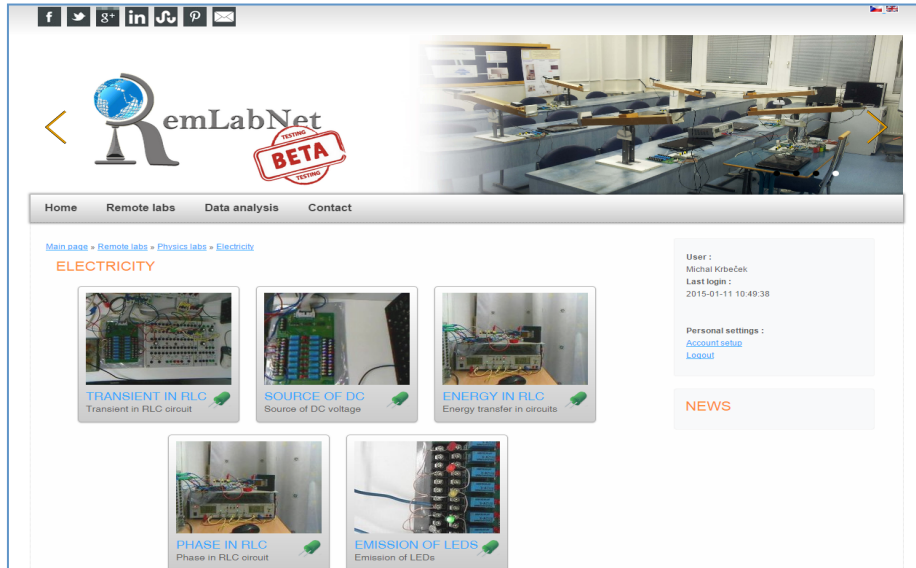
RemLabNet

TESTING BETA TESTING

Home Remote labs Data analysis Contact

Main page » Remote labs » Physics labs » Electricity

ELECTRICITY

TRANSIENT IN RLC
Transient in RLC circuit

SOURCE OF DC
Source of DC voltage

ENERGY IN RLC
Energy transfer in circuits

PHASE IN RLC
Phase in RLC circuit

EMISSION OF LEDS
Emission of LEDs

User :
Michal Krbeček
Last login :
2015-01-11 10:49:38

Personal settings :
Account setup
Logout

NEWS